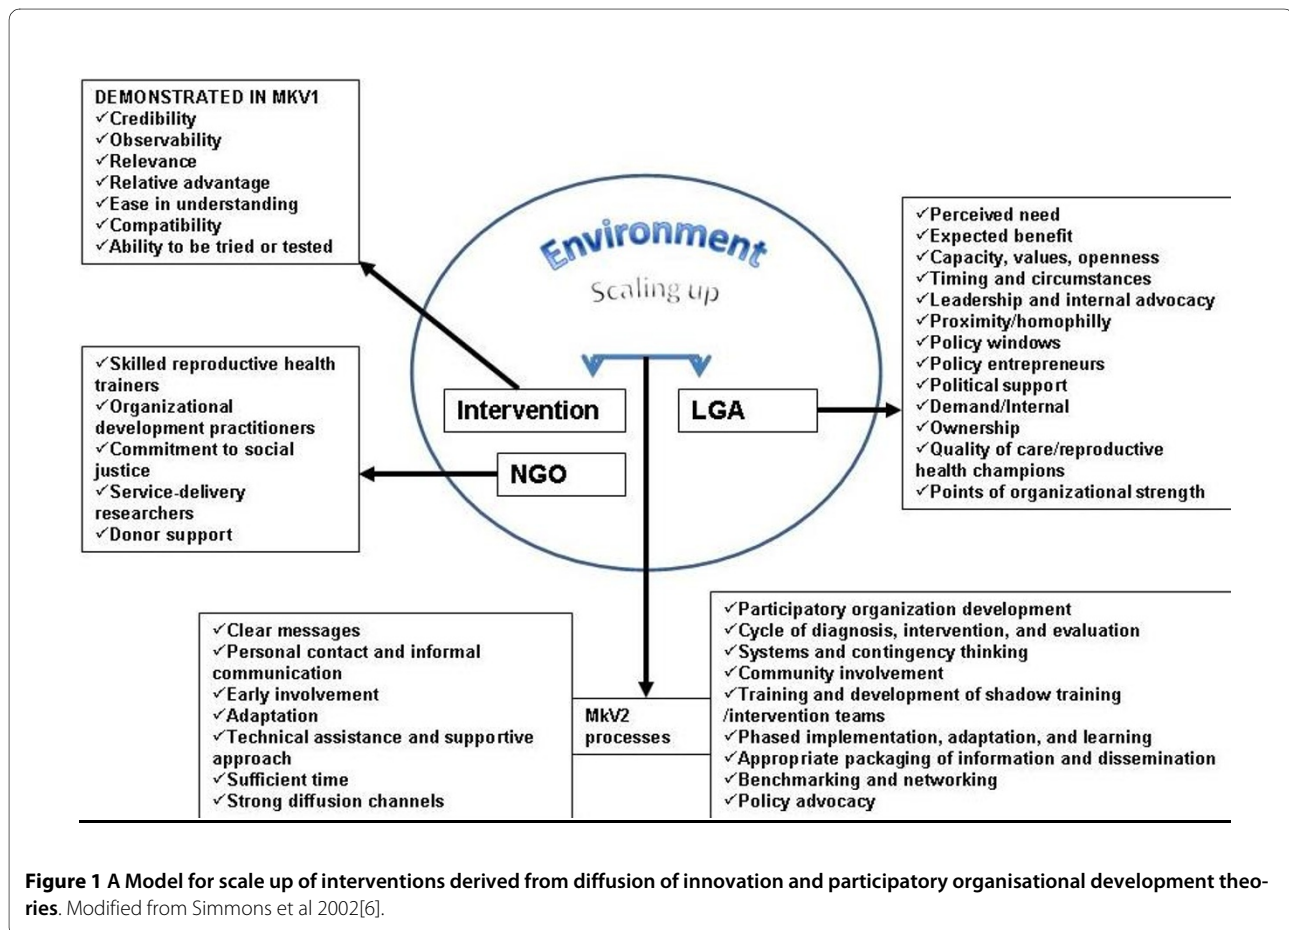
DEMONSTRATED IN MKV1
✓Credibility
✓Observability
✓Relevance
✓Relative advantage
✓Ease in understanding
✓Compatibility
✓Ability to be tried or tested

Environment

Scaling up

✓Perceived need
✓Expected benefit
✓Capacity, values, openness
✓Timing and circumstances
✓Leadership and internal advocacy
✓Proximity/homophilly
✓Policy windows
✓Policy entrepreneurs
✓Political support
✓Demand/Internal
✓Ownership
✓Quality of care/reproductive health champions
✓Points of organizational strength

✓Skilled reproductive health trainers
✓Organizational development practitioners
✓Commitment to social justice
✓Service-delivery researchers
✓Donor support

Intervention

LGA

NGO

✓Clear messages
✓Personal contact and informal communication
✓Early involvement
✓Adaptation
✓Technical assistance and supportive approach
✓Sufficient time
✓Strong diffusion channels

MkV2 processes

✓Participatory organization development
✓Cycle of diagnosis, intervention, and evaluation
✓Systems and contingency thinking
✓Community involvement
✓Training and development of shadow training /intervention teams
✓Phased implementation, adaptation, and learning
✓Appropriate packaging of information and dissemination
✓Benchmarking and networking
✓Policy advocacy

**Figure 1 A Model for scale up of interventions derived from diffusion of innovation and participatory organisational development theories**. Modified from Simmons et al 2002[6].